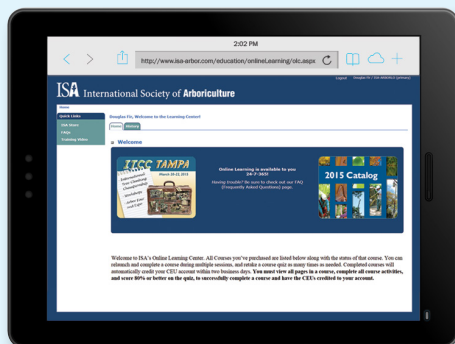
2:02 PM

http://www.isa-arbor.com/education/onlineLearning/olc.aspx

Logout Douglas Fir / ISA 8808191 (primary)

ISA International Society of Arboriculture

Home

Quick Links

Web Store

FAQs

Training Video

Douglas Fir, Welcome to the Learning Center!

Home Activity

Welcome

ITCC TAMPA

March 20-22, 2015

International Tree Climbing Championship

Online Learning is available to you 24/7-365!

Having trouble? Be sure to check out our FAQ (Frequently Asked Questions) page.

2015 Catalog

Welcome to ISA's Online Learning Center. All Courses you've purchased are listed below along with the status of that course. You can relaunch and complete a course during multiple sessions, and retake a course quiz as many times as needed. Completed courses will automatically credit your CEU account within two business days. You must view all pages in a course, complete all course activities, and score 80% or better on the quiz, to successfully complete a course and have the CEUs credited to your account.